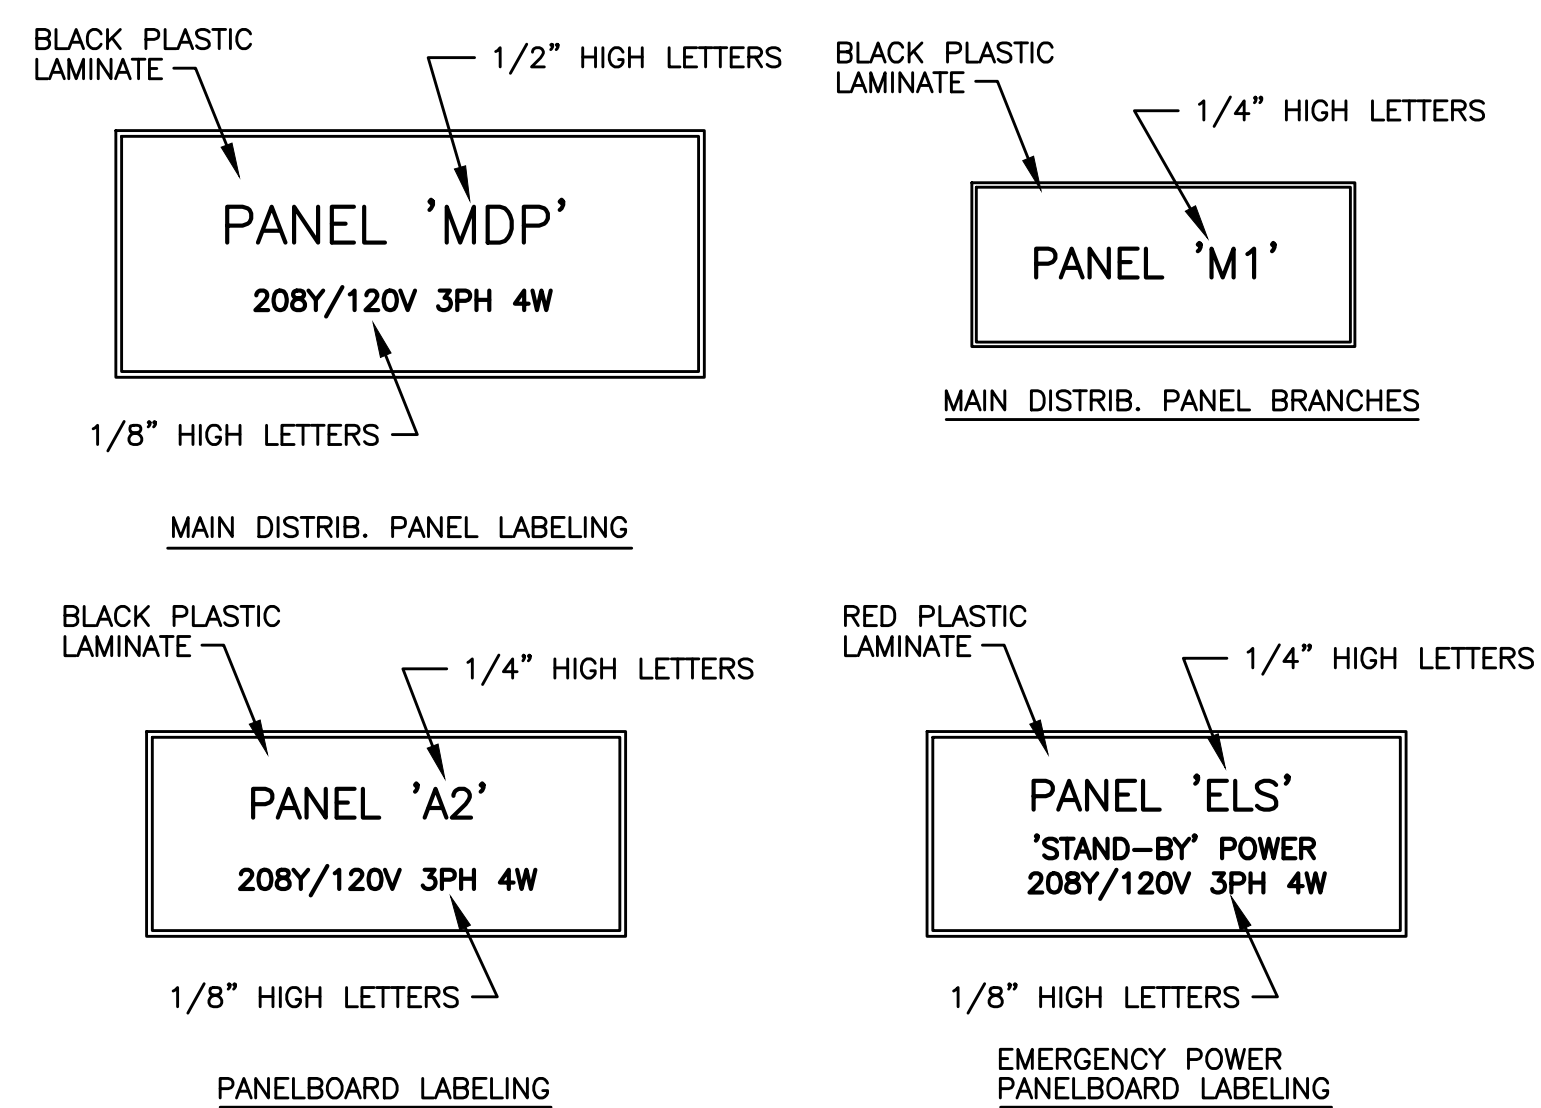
BLACK PLASTIC LAMINATE

1/2" HIGH LETTERS

PANEL 'MDP'

208Y/120V 3PH 4W

1/8" HIGH LETTERS

MAIN DISTRIB. PANEL LABELING

BLACK PLASTIC LAMINATE

1/4" HIGH LETTERS

PANEL 'M1'

MAIN DISTRIB. PANEL BRANCHES

BLACK PLASTIC LAMINATE

1/4" HIGH LETTERS

PANEL 'A2'

208Y/120V 3PH 4W

1/8" HIGH LETTERS

PANELBOARD LABELING

RED PLASTIC LAMINATE

1/4" HIGH LETTERS

PANEL 'ELS'

'STAND-BY' POWER
208Y/120V 3PH 4W

1/8" HIGH LETTERS

EMERGENCY POWER
PANELBOARD LABELING